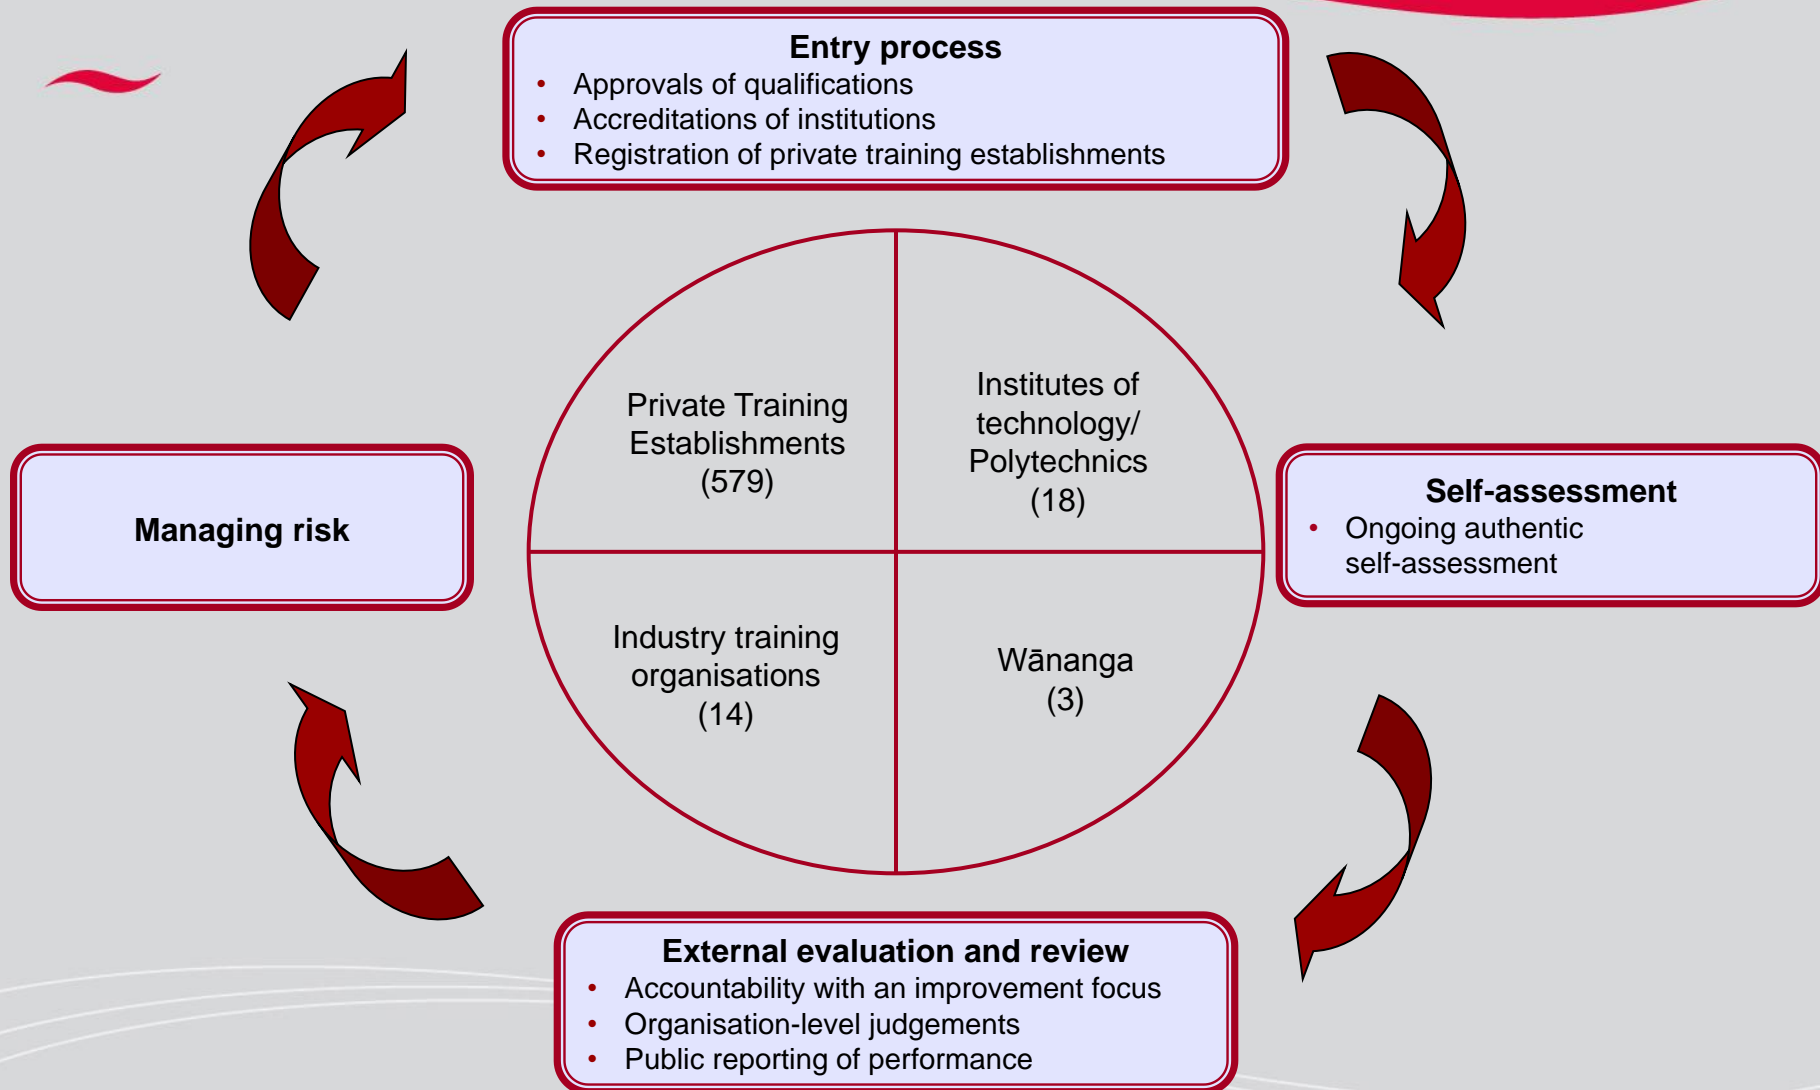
Entry process
- Approvals of qualifications
- Accreditations of institutions
- Registration of private training establishments

Private Training Establishments (579)

Institutes of technology/ Polytechnics (18)

Industry training organisations (14)

Wānanga (3)

Managing risk

Self-assessment
- Ongoing authentic self-assessment

External evaluation and review
- Accountability with an improvement focus
- Organisation-level judgements
- Public reporting of performance